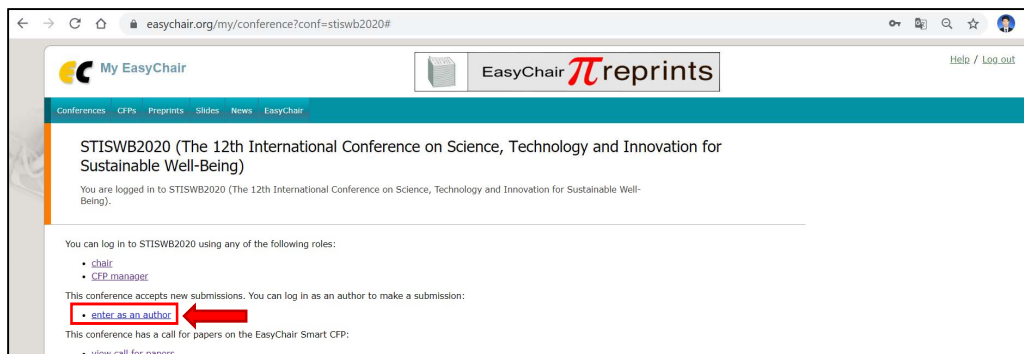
easychair.org/my/conference?conf=stiswb2020#

My EasyChair

EasyChair $\pi$reprints

Help / Log out

Conferences CFPs Preprints Slides News EasyChair

STISWB2020 (The 12th International Conference on Science, Technology and Innovation for Sustainable Well-Being)

You are logged in to STISWB2020 (The 12th International Conference on Science, Technology and Innovation for Sustainable Well-Being).

You can log in to STISWB2020 using any of the following roles:

- chair
- CFP manager

This conference accepts new submissions. You can log in as an author to make a submission:

- enter as an author

This conference has a call for papers on the EasyChair Smart CFP:

- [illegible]